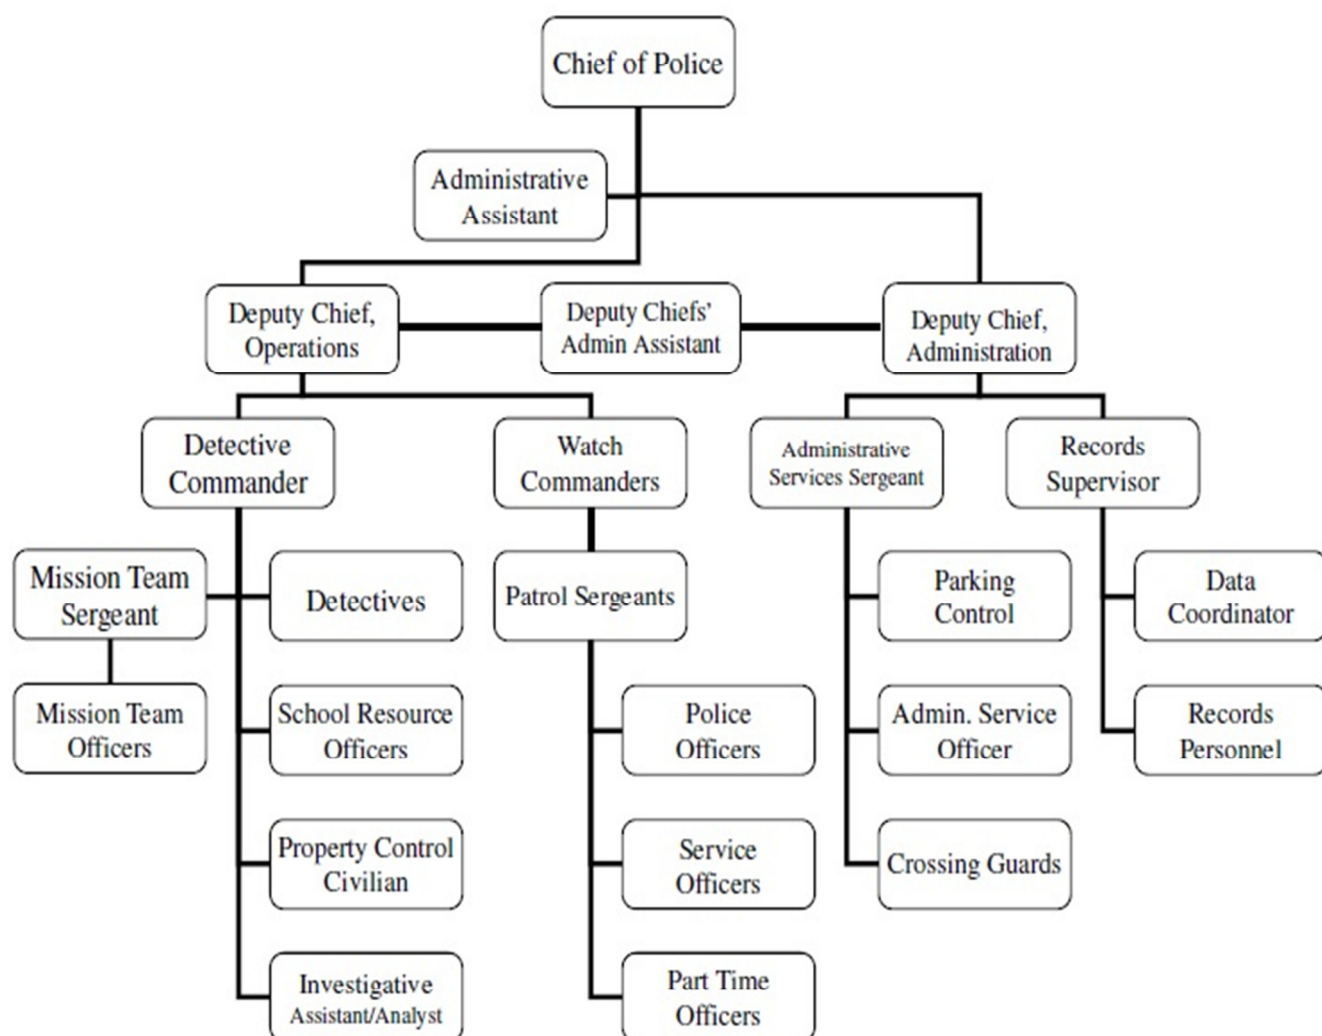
Chief of Police

Administrative Assistant

Deputy Chief, Operations

Deputy Chiefs' Admin Assistant

Deputy Chief, Administration

Detective Commander

Watch Commanders

Administrative Services Sergeant

Records Supervisor

Mission Team Sergeant

Detectives

Patrol Sergeants

Parking Control

Data Coordinator

Mission Team Officers

School Resource Officers

Police Officers

Admin. Service Officer

Records Personnel

Property Control Civilian

Service Officers

Crossing Guards

Investigative Assistant/Analyst

Part Time Officers